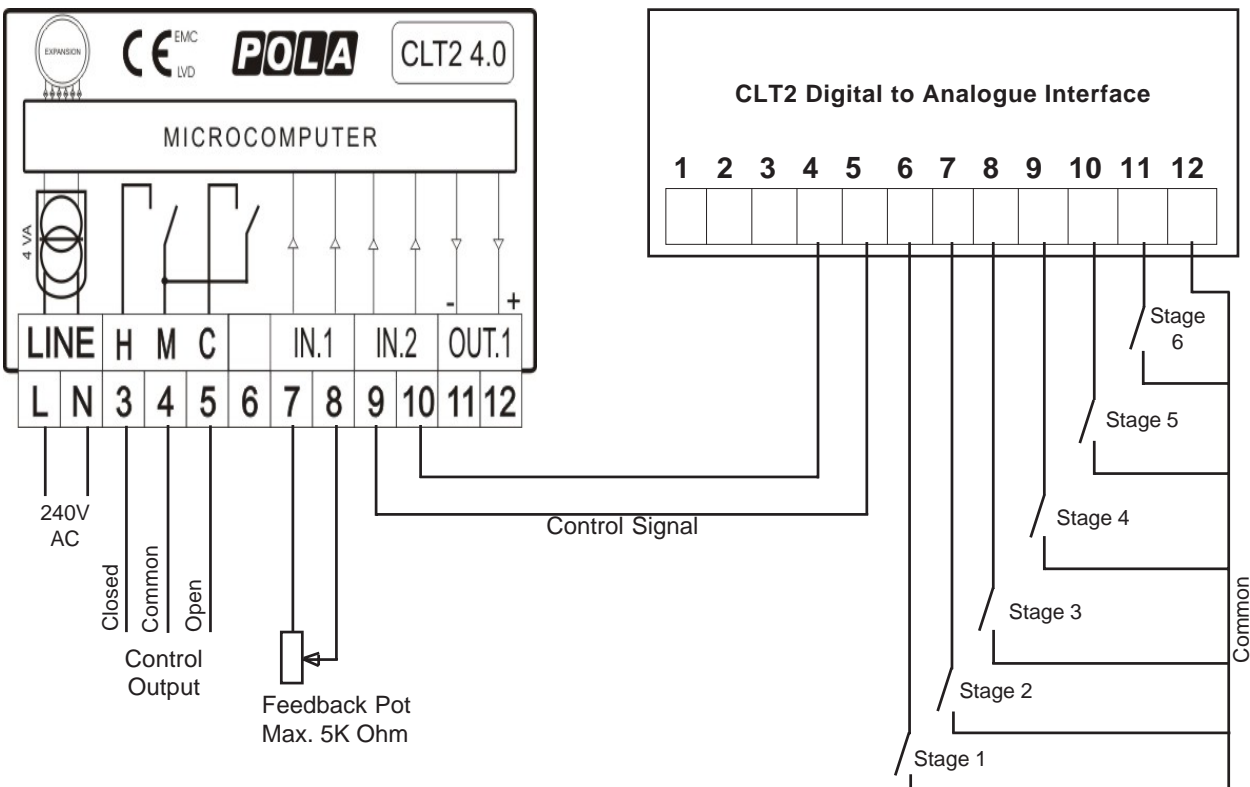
EXPANSION

CE EMC LVD

POLA

CLT2 4.0

MICROCOMPUTER

4 VA

- +

| LINE | | H | M | C | | IN.1 | | IN.2 | | OUT.1 | |
|---|---|---|---|---|---|---|---|---|---|---|---|
| L | N | 3 | 4 | 5 | 6 | 7 | 8 | 9 | 10 | 11 | 12 |

240V AC

Closed

Common

Open

Control Output

Feedback Pot Max. 5K Ohm

Control Signal

CLT2 Digital to Analogue Interface

1 2 3 4 5 6 7 8 9 10 11 12

Stage 6

Stage 5

Stage 4

Stage 3

Stage 2

Stage 1

Common